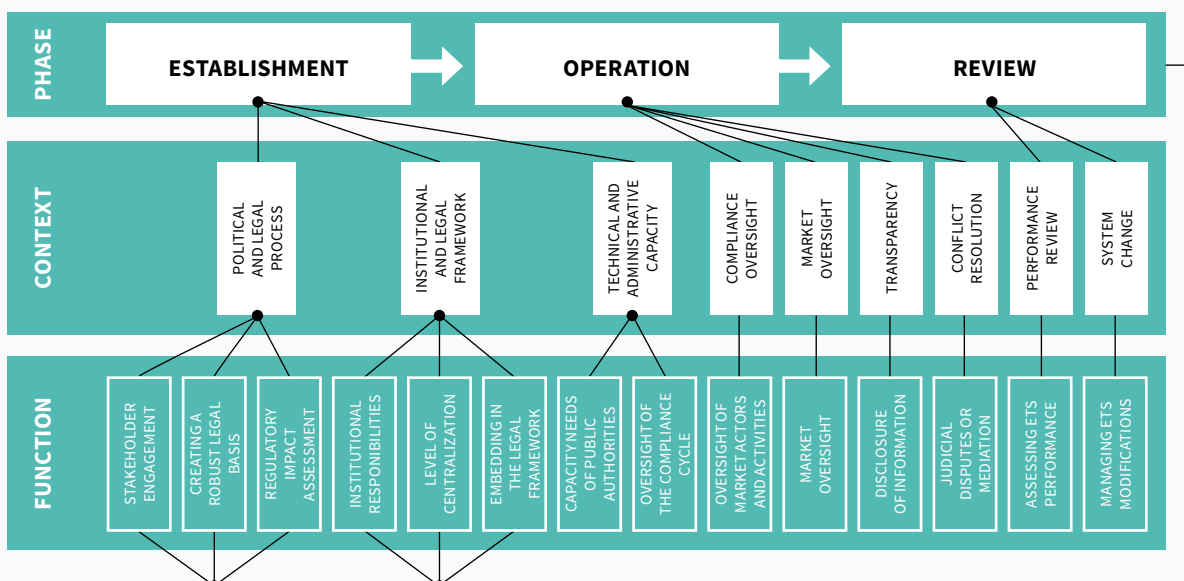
PHASE

ESTABLISHMENT

OPERATION

REVIEW

CONTEXT

POLITICAL AND LEGAL PROCESS

INSTITUTIONAL AND LEGAL FRAMEWORK

TECHNICAL AND ADMINISTRATIVE CAPACITY

COMPLIANCE OVERSIGHT

MARKET OVERSIGHT

TRANSPARENCY

CONFLICT RESOLUTION

PERFORMANCE REVIEW

SYSTEM CHANGE

FUNCTION

STAKEHOLDER ENGAGEMENT

CREATING A ROBUST LEGAL BASIS

REGULATORY IMPACT ASSESSMENT

INSTITUTIONAL RESPONIBILITIES

LEVEL OF CENTRALIZATION

EMBEDDING IN THE LEGAL FRAMEWORK

CAPACITY NEEDS OF PUBLIC AUTHORITIES

OVERSIGHT OF THE COMPLIANCE CYCLE

OVERSIGHT OF MARKET ACTORS AND ACTIVITIES

MARKET OVERSIGHT

DISCLOSURE OF INFORMATION

JUDICIAL DISPUTES OR MEDIATION

ASSESSING ETS PERFORMANCE

MANAGING ETS MODIFICATIONS